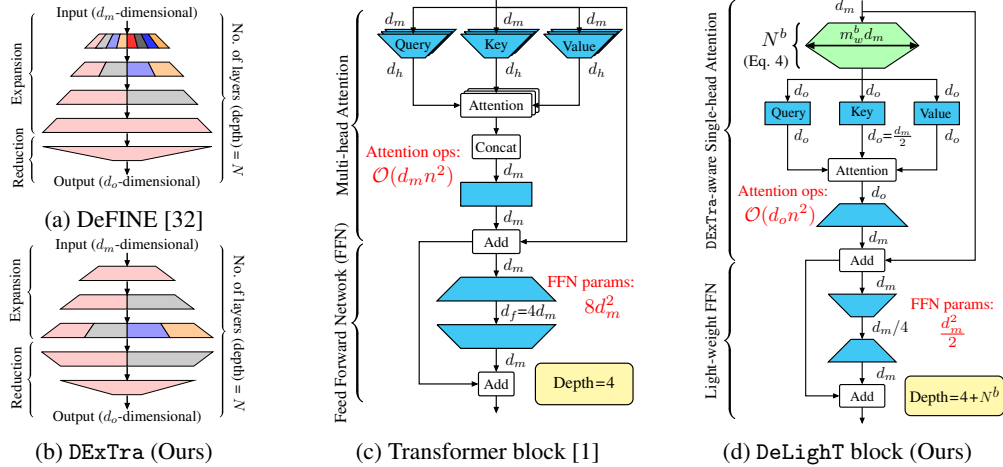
Input ($d_m$-dimensional)

Expansion

Reduction

No. of layers (depth) = $N$

Output ($d_o$-dimensional)

(a) DeFINE [32]

Input ($d_m$-dimensional)

Expansion

Reduction

No. of layers (depth) = $N$

Output ($d_o$-dimensional)

(b) DExTra (Ours)

Multi-head Attention

$d_m$ $d_m$ $d_m$

Query Key Value

$d_h$ $d_h$ $d_h$

Attention

Concat

Attention ops: $\mathcal{O}(d_m n^2)$

$d_m$

$d_m$

Add

Feed Forward Network (FFN)

$d_m$

FFN params: $8d_m^2$

$d_f$=$4d_m$

$d_m$

Add

Depth=4

(c) Transformer block [1]

DExTra-aware Single-head Attention

$d_m$

$N^b$ (Eq. 4)

$m_w^b d_m$

$d_o$ $d_o$ $d_o$

Query Key Value

$d_o$ $d_o$=$\frac{d_m}{2}$ $d_o$

Attention

Attention ops: $\mathcal{O}(d_o n^2)$

$d_o$

$d_m$

Add

Light-weight FFN

$d_m$

FFN params: $\frac{d_m^2}{2}$

$d_m/4$

$d_m$

Add

Depth=4+$N^b$

(d) DeLighT block (Ours)